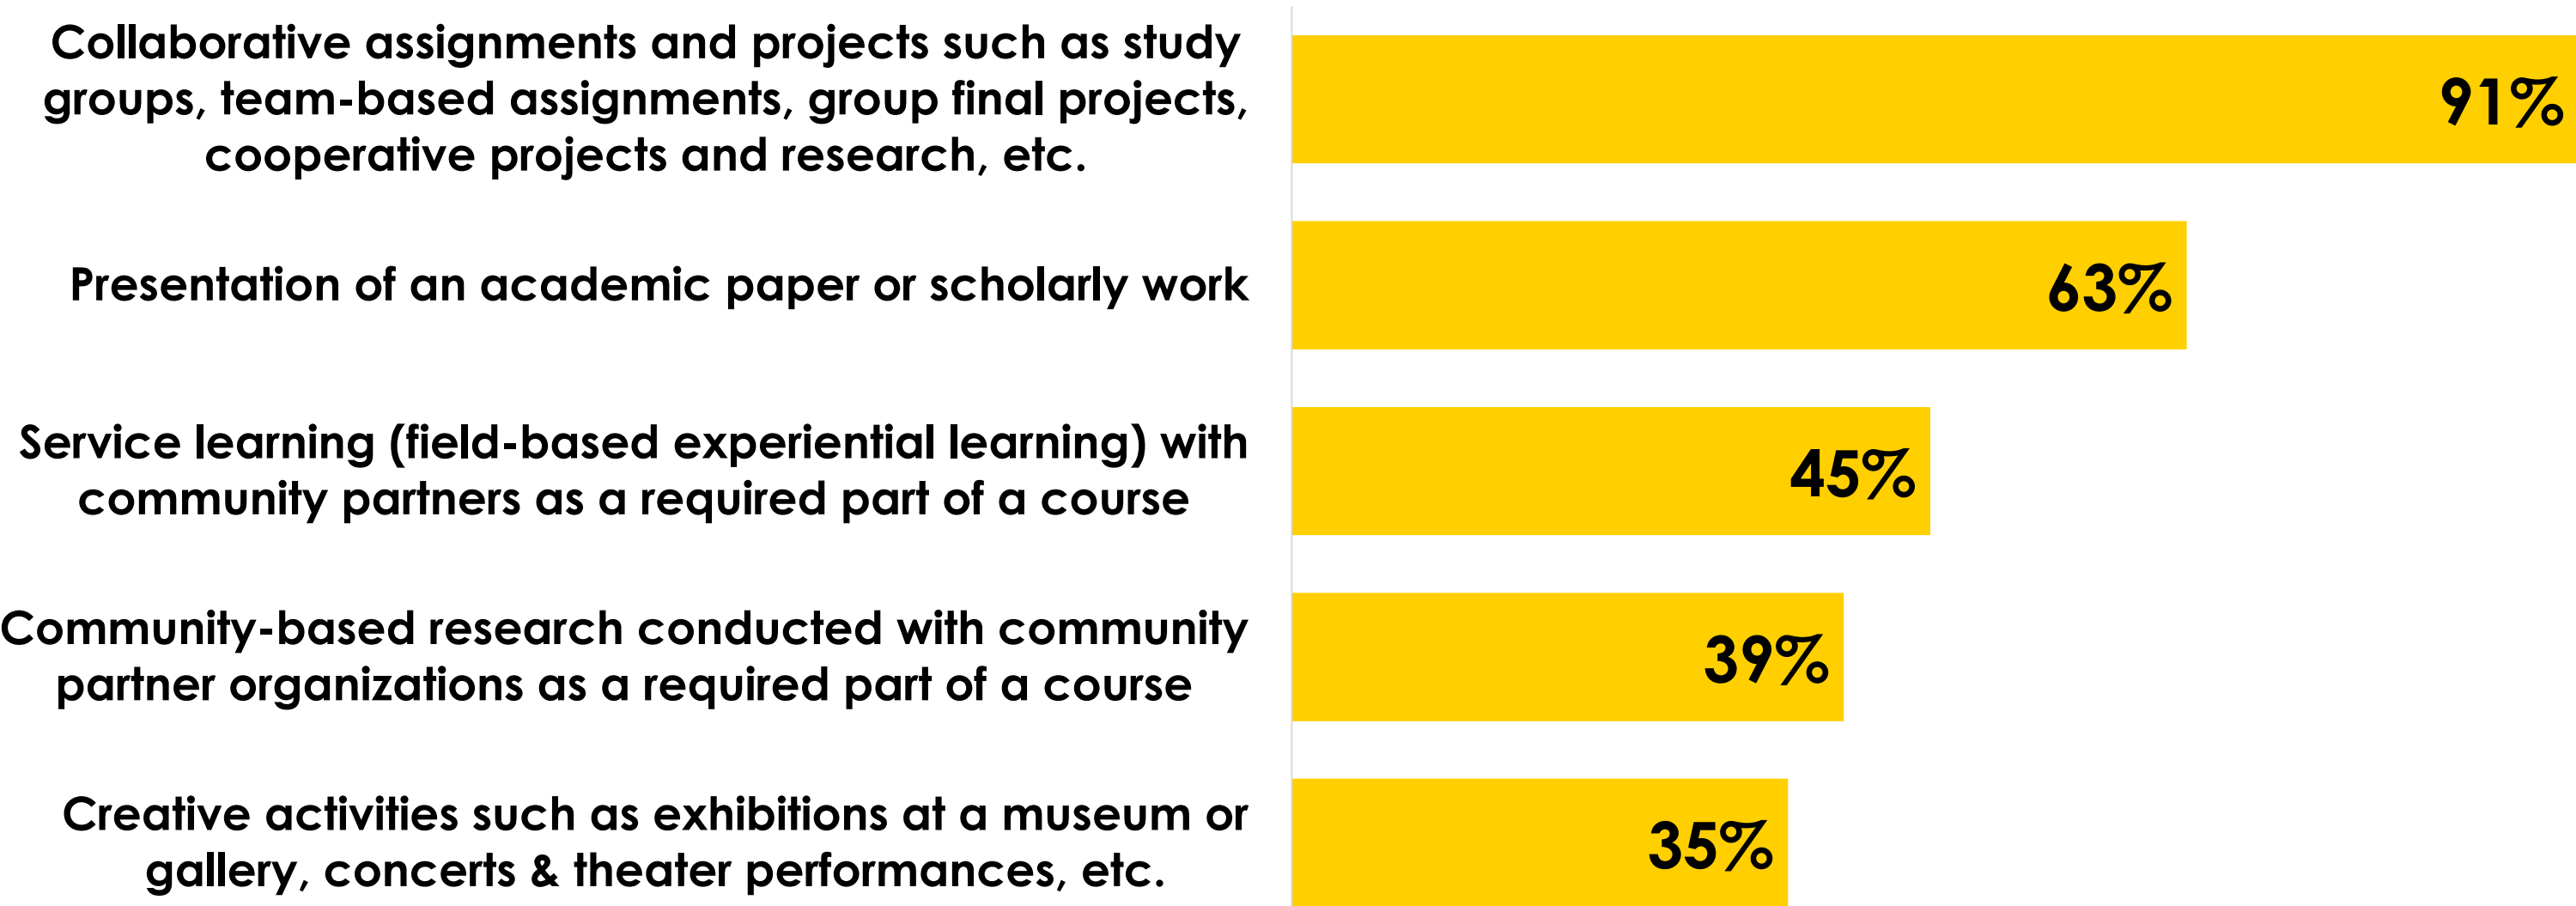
Collaborative assignments and projects such as study groups, team-based assignments, group final projects, cooperative projects and research, etc.

91%

Presentation of an academic paper or scholarly work

63%

Service learning (field-based experiential learning) with community partners as a required part of a course

45%

Community-based research conducted with community partner organizations as a required part of a course

39%

Creative activities such as exhibitions at a museum or gallery, concerts & theater performances, etc.

35%